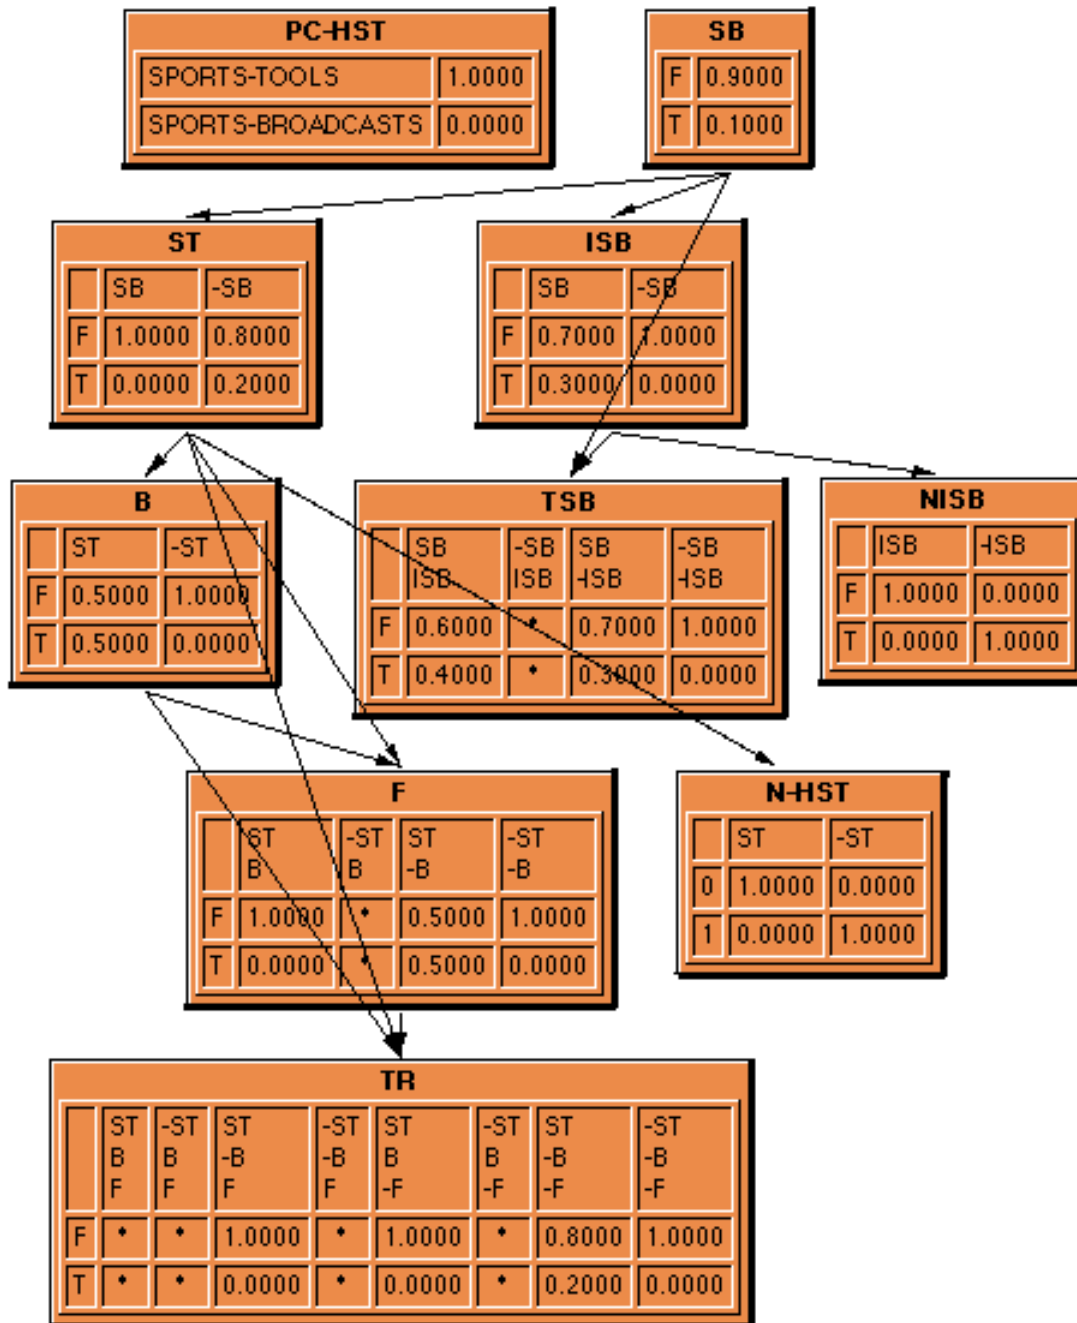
PC-HST

| SPORTS-TOOLS | 1.0000 |
|---|---|
| SPORTS-BROADCASTS | 0.0000 |

SB

| F | 0.9000 |
|---|---|
| T | 0.1000 |

ST

| | SB | -SB |
|---|---|---|
| F | 1.0000 | 0.8000 |
| T | 0.0000 | 0.2000 |

ISB

| | SB | -SB |
|---|---|---|
| F | 0.7000 | 1.0000 |
| T | 0.3000 | 0.0000 |

B

| | ST | -ST |
|---|---|---|
| F | 0.5000 | 1.0000 |
| T | 0.5000 | 0.0000 |

TSB

| | SB ISB | -SB ISB | SB -ISB | -SB -ISB |
|---|---|---|---|---|
| F | 0.6000 | • | 0.7000 | 1.0000 |
| T | 0.4000 | • | 0.3000 | 0.0000 |

NISB

| | ISB | -ISB |
|---|---|---|
| F | 1.0000 | 0.0000 |
| T | 0.0000 | 1.0000 |

F

| | ST B | -ST B | ST -B | -ST -B |
|---|---|---|---|---|
| F | 1.0000 | • | 0.5000 | 1.0000 |
| T | 0.0000 | • | 0.5000 | 0.0000 |

N-HST

| | ST | -ST |
|---|---|---|
| 0 | 1.0000 | 0.0000 |
| 1 | 0.0000 | 1.0000 |

TR

| | ST B F | -ST B F | ST -B F | -ST -B F | ST B -F | -ST B -F | ST -B -F | -ST -B -F |
|---|---|---|---|---|---|---|---|---|
| F | • | • | 1.0000 | • | 1.0000 | • | 0.8000 | 1.0000 |
| T | • | • | 0.0000 | • | 0.0000 | • | 0.2000 | 0.0000 |